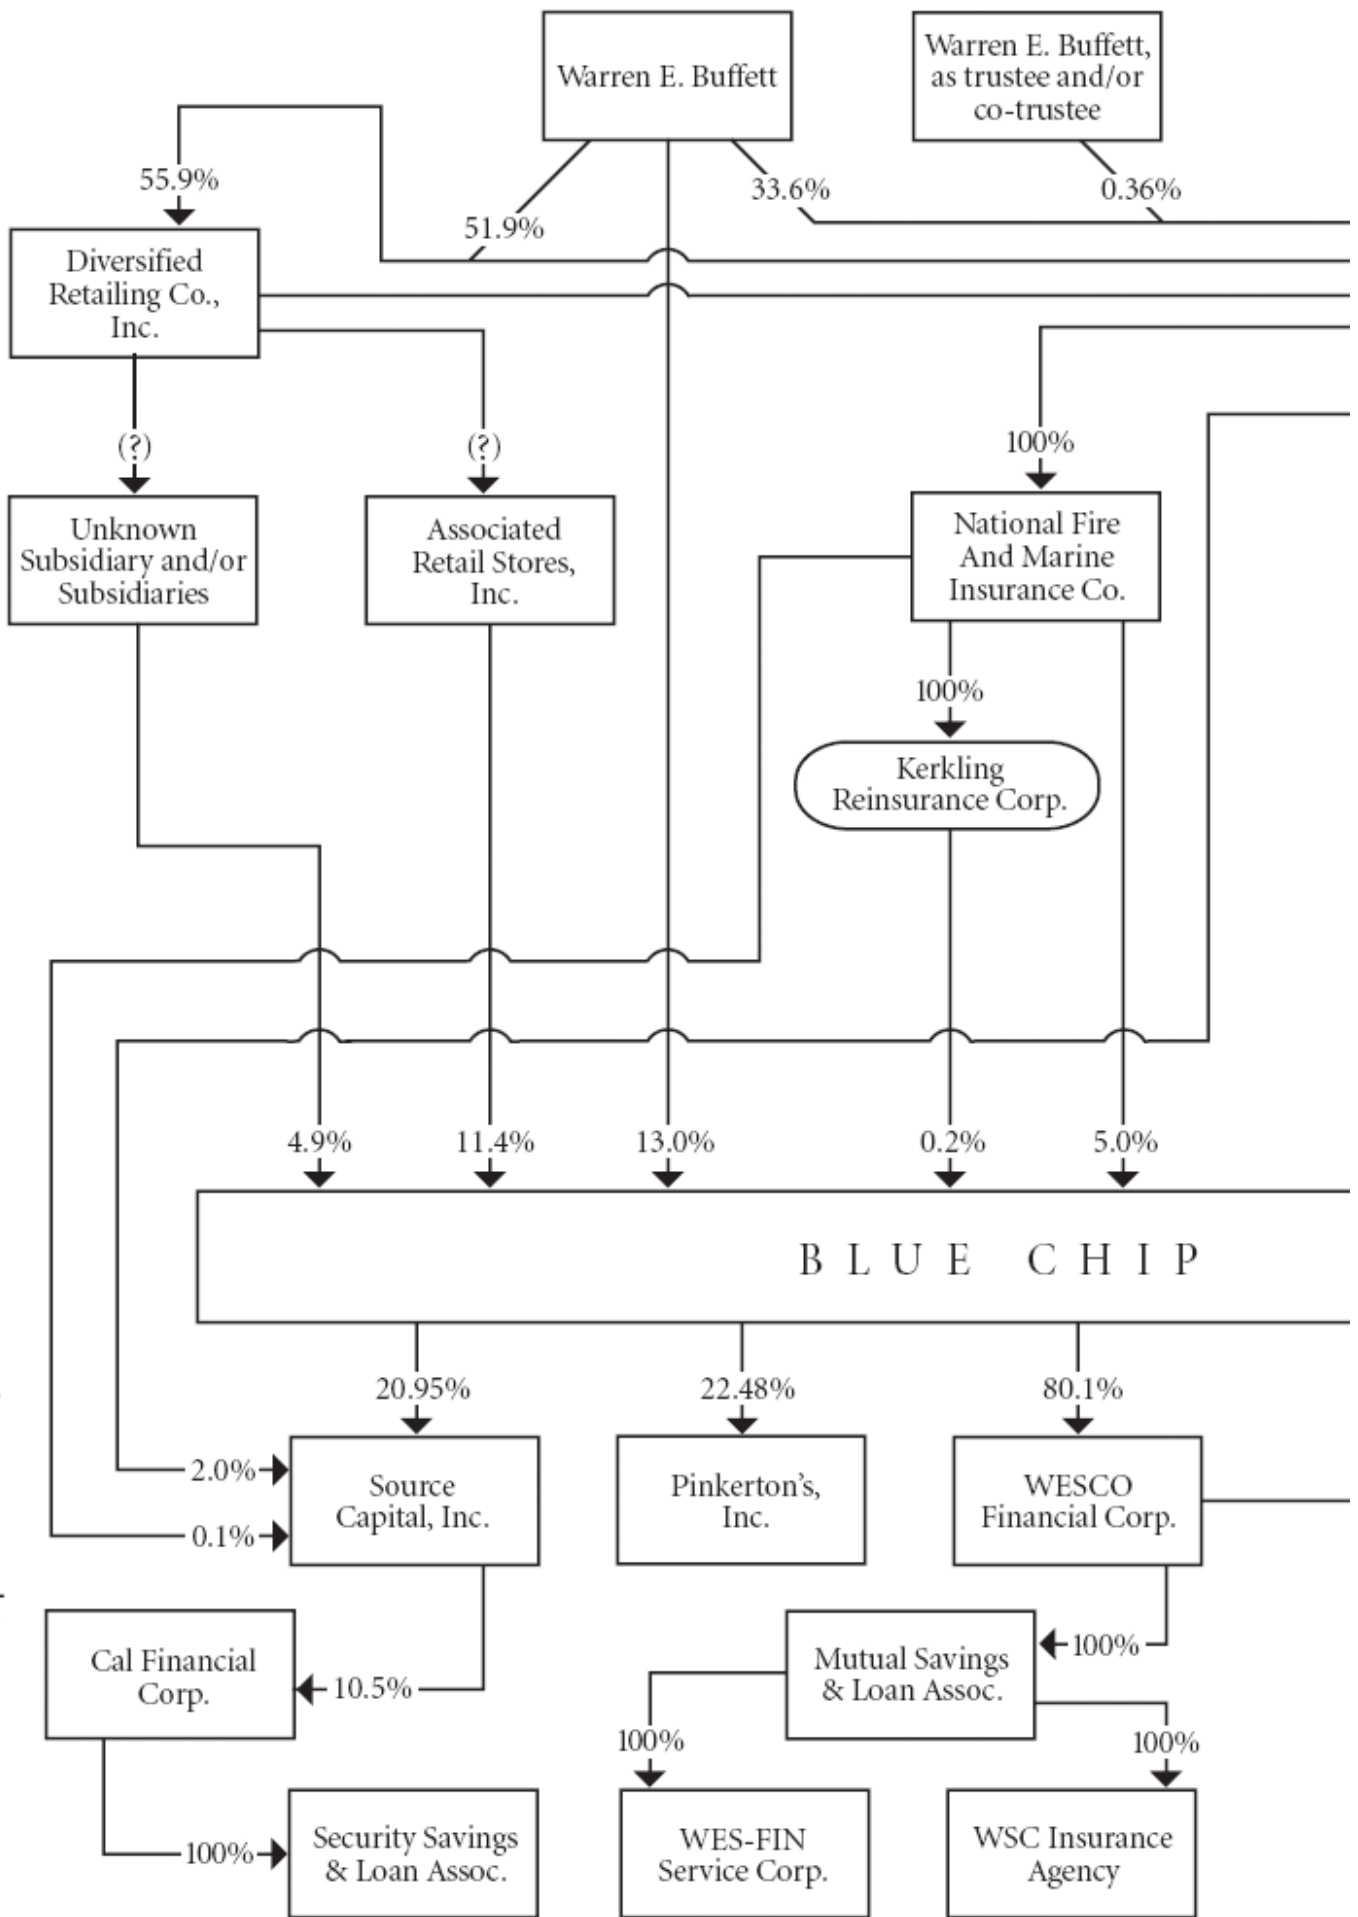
Warren E. Buffett

Warren E. Buffett, as trustee and/or co-trustee

55.9%

51.9%

33.6%

0.36%

Diversified Retailing Co., Inc.

(?)

(?)

100%

Unknown Subsidiary and/or Subsidiaries

Associated Retail Stores, Inc.

National Fire And Marine Insurance Co.

100%

Kerkling Reinsurance Corp.

4.9%

11.4%

13.0%

0.2%

5.0%

BLUE CHIP

20.95%

22.48%

80.1%

2.0%

0.1%

Source Capital, Inc.

Pinkerton's, Inc.

WESCO Financial Corp.

100%

Mutual Savings & Loan Assoc.

Cal Financial Corp.

10.5%

100%

100%

100%

Security Savings & Loan Assoc.

WES-FIN Service Corp.

WSC Insurance Agency